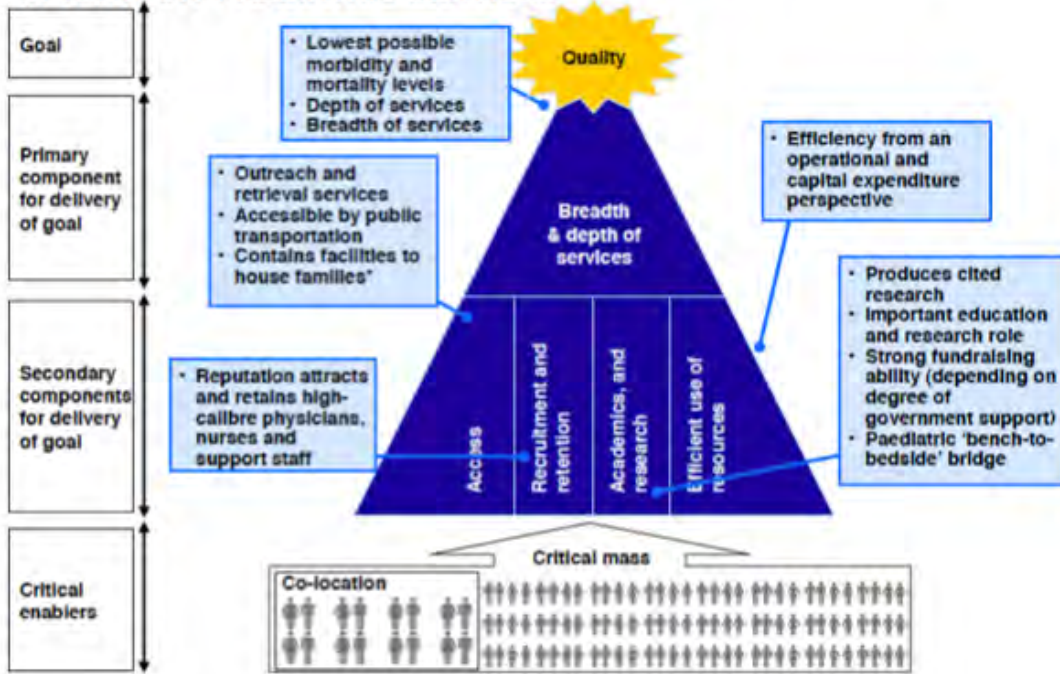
Goal

Primary component for delivery of goal

Secondary components for delivery of goal

Critical enablers

• Lowest possible morbidity and mortality levels
• Depth of services
• Breadth of services

Quality

• Efficiency from an operational and capital expenditure perspective

• Outreach and retrieval services
• Accessible by public transportation
• Contains facilities to house families*

Breadth & depth of services

• Produces cited research
• Important education and research role
• Strong fundraising ability (depending on degree of government support)
• Paediatric 'bench-to-bedside' bridge

• Reputation attracts and retains high-calibre physicians, nurses and support staff

Access

Recruitment and retention

Academics, and research

Efficient use of resources

Critical mass

Co-location